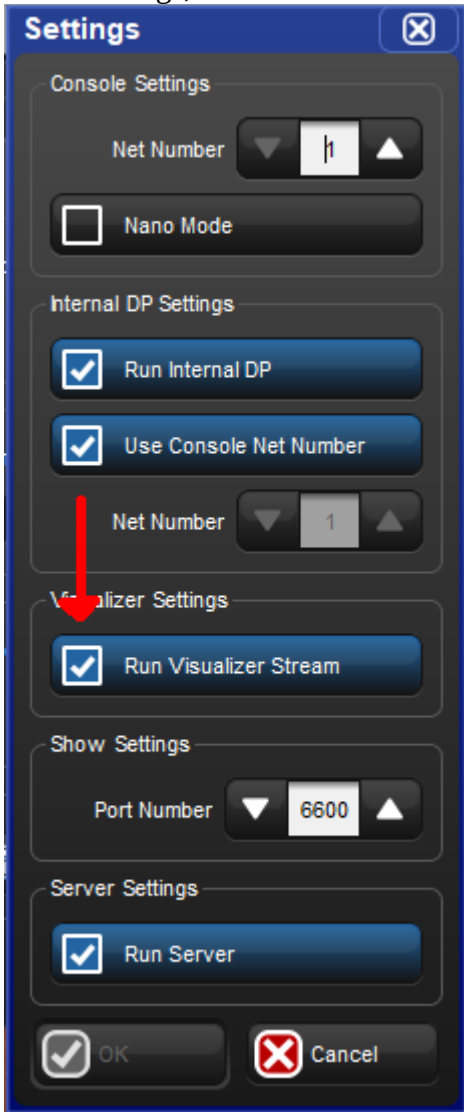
Settings

Console Settings

Net Number 1

Nano Mode

Internal DP Settings

Run Internal DP

Use Console Net Number

Net Number 1

V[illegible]alizer Settings

Run Visualizer Stream

Show Settings

Port Number 6600

Server Settings

Run Server

OK

Cancel